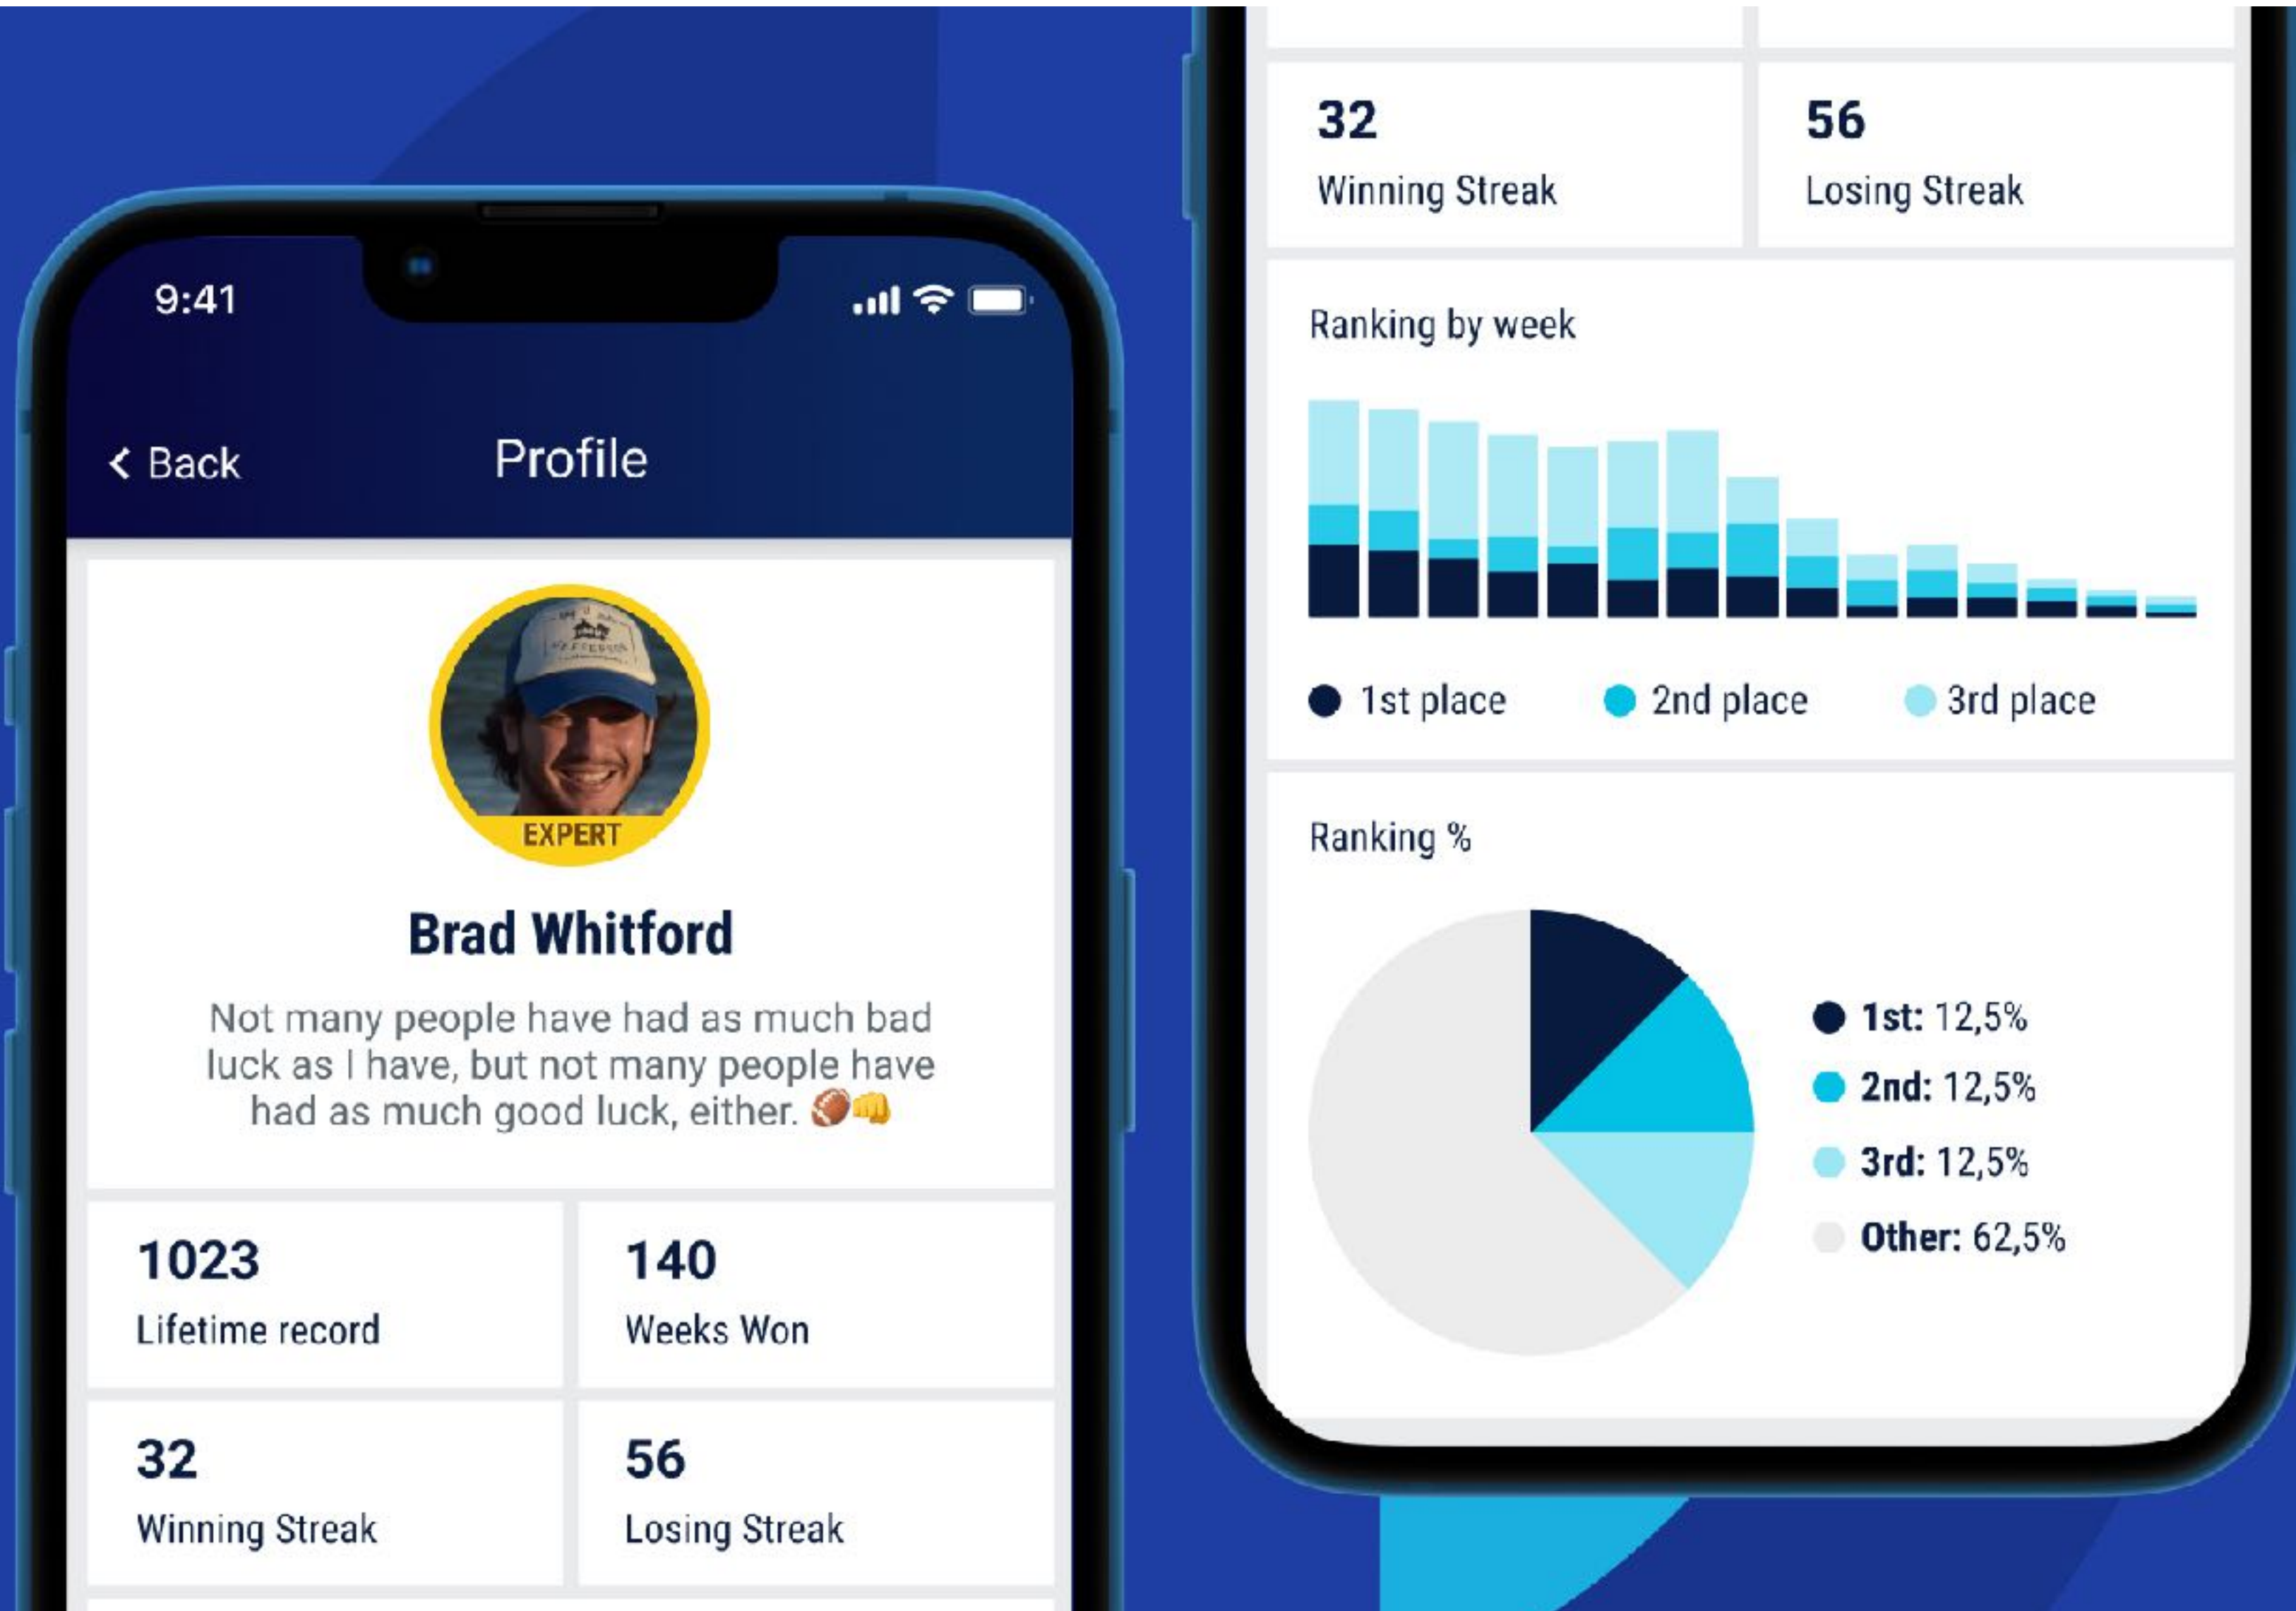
9:41

Back Profile

EXPERT

Brad Whitford

Not many people have had as much bad luck as I have, but not many people have had as much good luck, either. 🏈👊

| 1023 Lifetime record | 140 Weeks Won |
|---|---|
| 32 Winning Streak | 56 Losing Streak |

| 32 Winning Streak | 56 Losing Streak |
|---|---|

Ranking by week

1st place 2nd place 3rd place

Ranking %

1st: 12,5%
2nd: 12,5%
3rd: 12,5%
Other: 62,5%